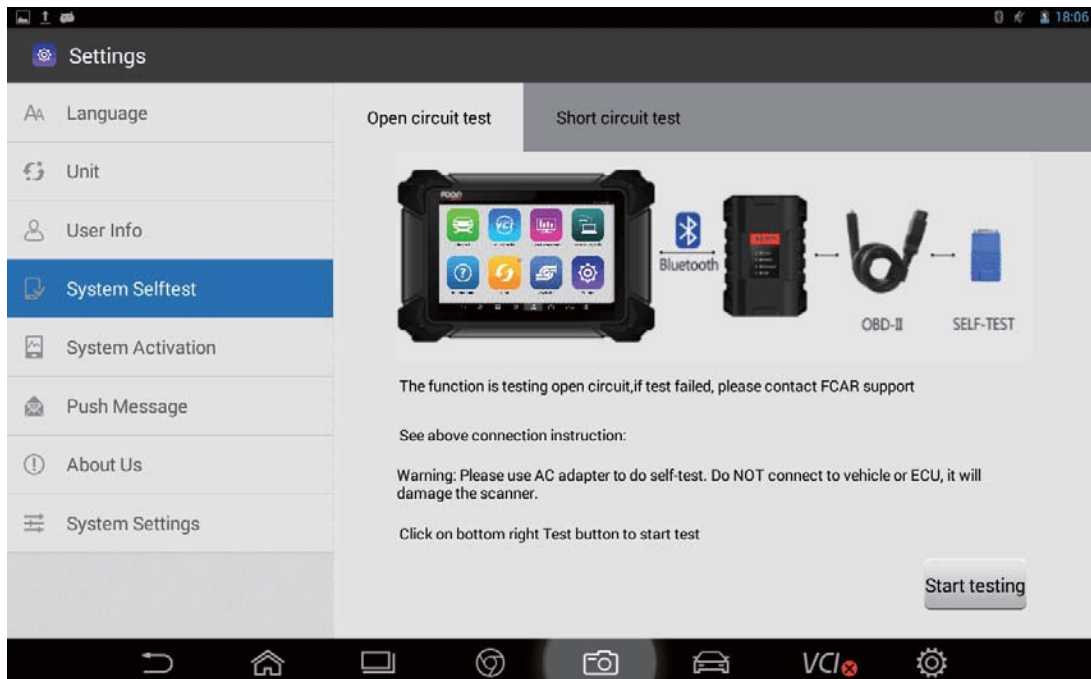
18:06

Settings

Language

Unit

User Info

System Selftest

System Activation

Push Message

About Us

System Settings

Open circuit test

Short circuit test

Bluetooth

OBD-II

SELF-TEST

The function is testing open circuit,if test failed, please contact FCAR support

See above connection instruction:

Warning: Please use AC adapter to do self-test. Do NOT connect to vehicle or ECU, it will damage the scanner.

Click on bottom right Test button to start test

Start testing

VCI